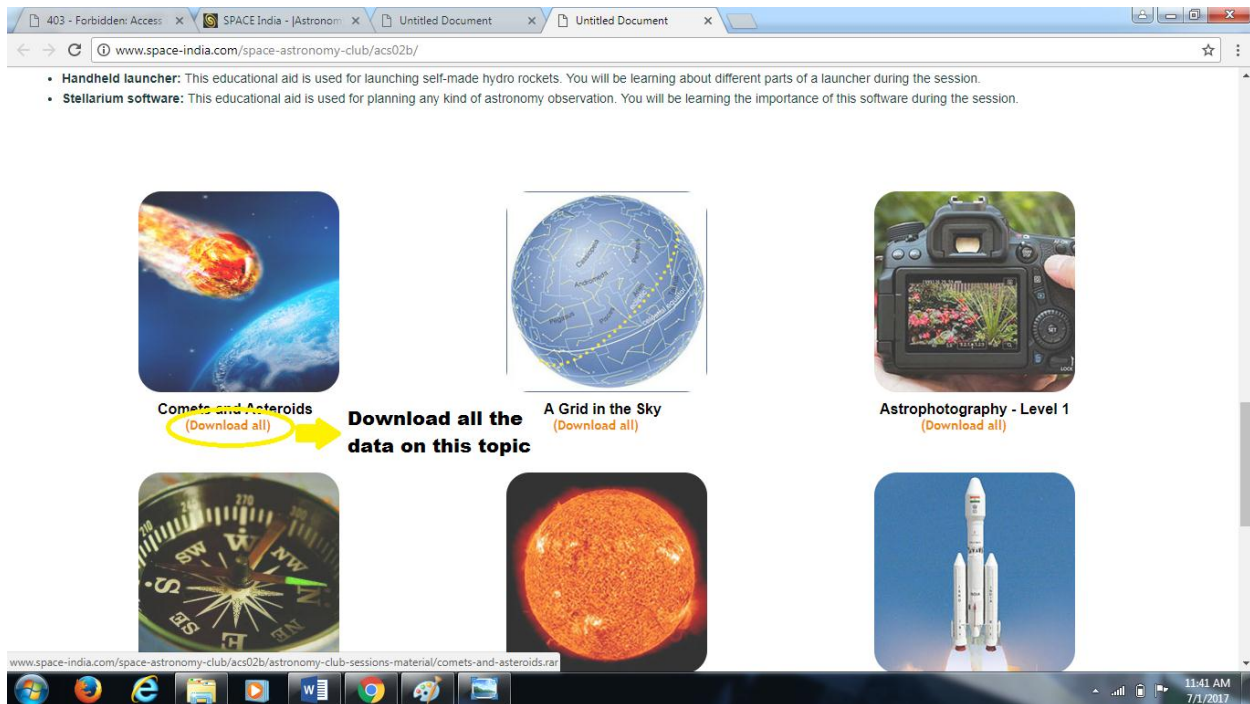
403 - Forbidden: Access ×
SPACE India - |Astronom ×
Untitled Document ×
Untitled Document ×

www.space-india.com/space-astronomy-club/acs02b/

• **Handheld launcher:** This educational aid is used for launching self-made hydro rockets. You will be learning about different parts of a launcher during the session.
• **Stellarium software:** This educational aid is used for planning any kind of astronomy observation. You will be learning the importance of this software during the session.

Comets and Asteroids
(Download all)

Download all the data on this topic

A Grid in the Sky
(Download all)

Astrophotography - Level 1
(Download all)

www.space-india.com/space-astronomy-club/acs02b/astronomy-club-sessions-material/comets-and-asteroids.rar

11:41 AM
7/1/2017